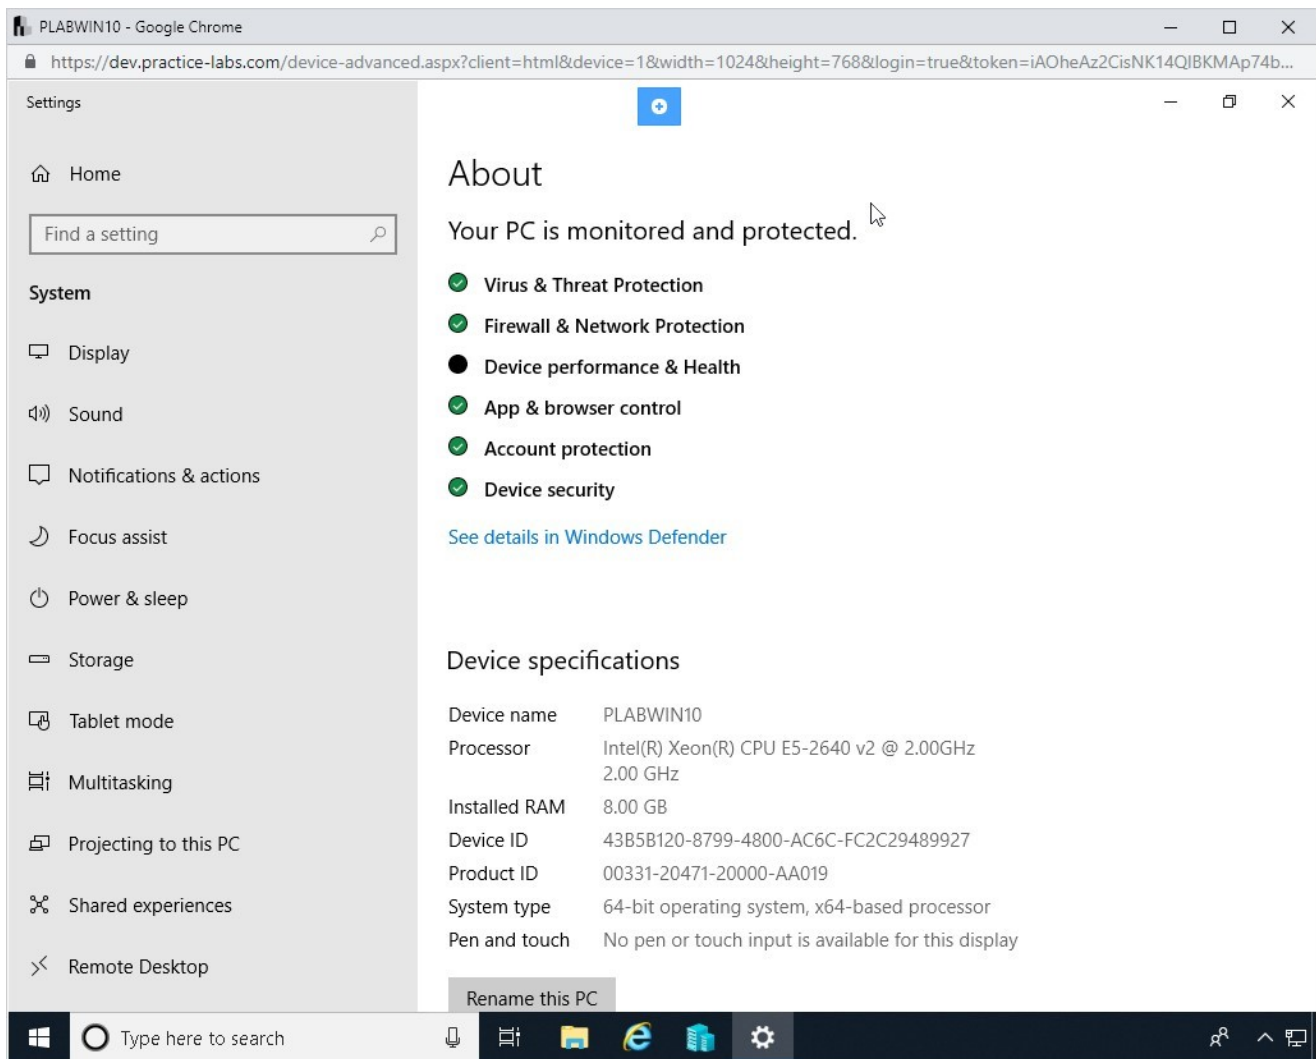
PLABWIN10 - Google Chrome

https://dev.practice-labs.com/device-advanced.aspx?client=html&device=1&width=1024&height=768&login=true&token=iAOheAz2CisNK14QIBKMAp74b...

Settings

Home

Find a setting

System

Display

Sound

Notifications & actions

Focus assist

Power & sleep

Storage

Tablet mode

Multitasking

Projecting to this PC

Shared experiences

Remote Desktop

About

Your PC is monitored and protected.

Virus & Threat Protection

Firewall & Network Protection

Device performance & Health

App & browser control

Account protection

Device security

See details in Windows Defender

Device specifications

| Device name | PLABWIN10 |
|---|---|
| Processor | Intel(R) Xeon(R) CPU E5-2640 v2 @ 2.00GHz 2.00 GHz |
| Installed RAM | 8.00 GB |
| Device ID | 43B5B120-8799-4800-AC6C-FC2C29489927 |
| Product ID | 00331-20471-20000-AA019 |
| System type | 64-bit operating system, x64-based processor |
| Pen and touch | No pen or touch input is available for this display |

Rename this PC

Type here to search